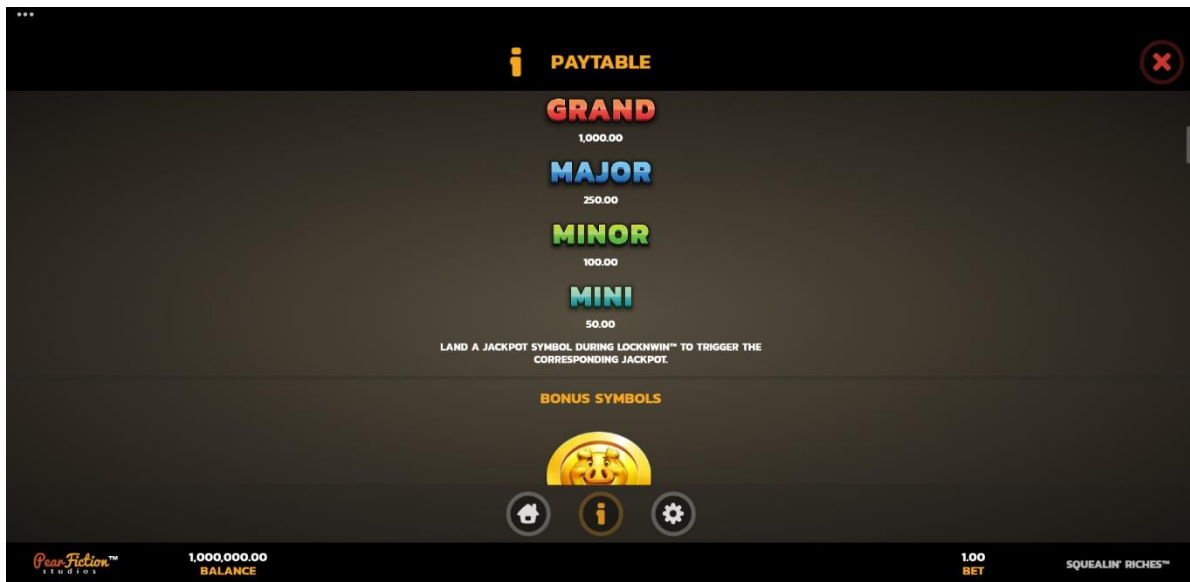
i PAYTABLE

GRAND
1,000.00

MAJOR
250.00

MINOR
100.00

MINI
50.00

LAND A JACKPOT SYMBOL DURING LOCKNWIN™ TO TRIGGER THE CORRESPONDING JACKPOT.

BONUS SYMBOLS

PearFiction™ studios

1,000,000.00
BALANCE

1.00
BET

SQUEALIN' RICHES™